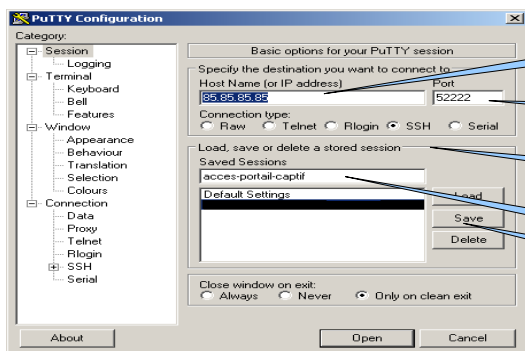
PuTTY Configuration

Category:

Session
Logging
Terminal
Keyboard
Bell
Features
Window
Appearance
Behaviour
Translation
Selection
Colours
Connection
Data
Proxy
Telnet
Rlogin
SSH
Serial

Basic options for your PuTTY session

Specify the destination you want to connect to

Host Name (or IP address)
85.85.85.85

Port
52222

Connection type:
Raw Telnet Rlogin SSH Serial

Load, save or delete a stored session

Saved Sessions
acces-portail-captif

Default Settings

Load
Save
Delete

Close window on exit:
Always Never Only on clean exit

About
Open
Cancel